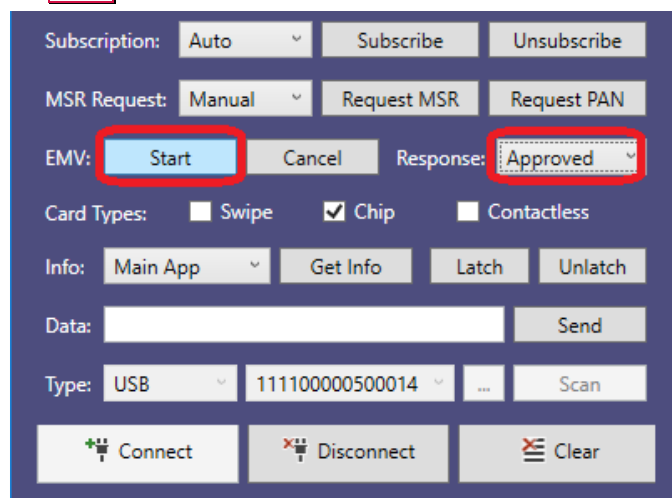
Subscription: Auto Subscribe Unsubscribe

MSR Request: Manual Request MSR Request PAN

EMV: Start Cancel Response: Approved

Card Types: Swipe Chip Contactless

Info: Main App Get Info Latch Unlatch

Data: Send

Type: USB 111100000500014 ... Scan

Connect Disconnect Clear